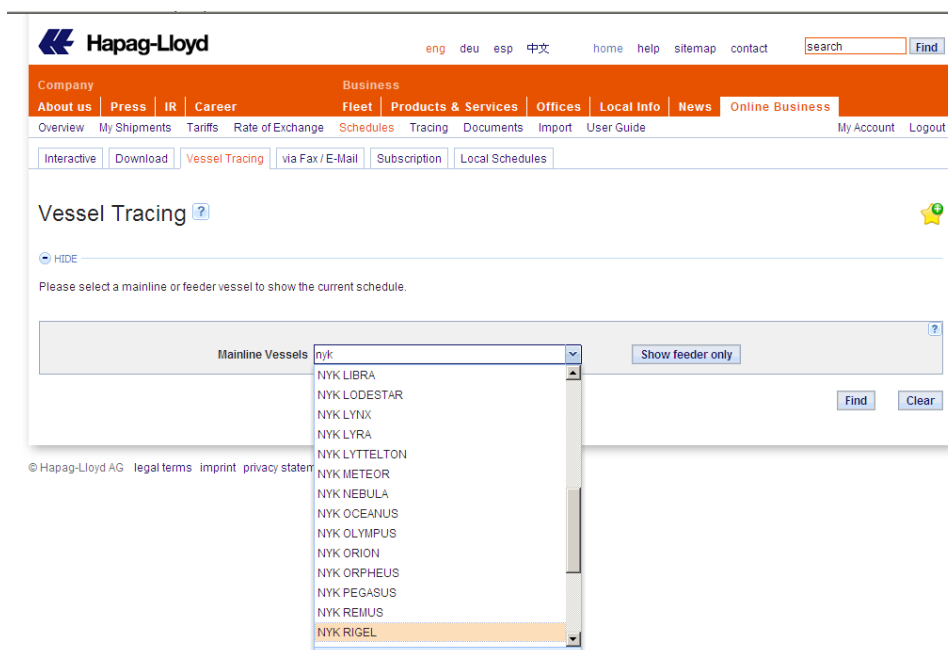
Hapag-Lloyd

eng deu esp 中文 home help sitemap contact search Find

Company
About us | Press | IR | Career

Business
Fleet | Products & Services | Offices | Local Info | News | Online Business

Overview My Shipments Tariffs Rate of Exchange Schedules Tracing Documents Import User Guide My Account Logout

Interactive Download Vessel Tracing via Fax / E-Mail Subscription Local Schedules

Vessel Tracing ?

HIDE

Please select a mainline or feeder vessel to show the current schedule.

?

Mainline Vessels nyk Show feeder only

NYK LIBRA
NYK LODESTAR
NYK LYNX
NYK LYRA
NYK LYTTELTON
NYK METEOR
NYK NEBULA
NYK OCEANUS
NYK OLYMPUS
NYK ORION
NYK ORPHEUS
NYK PEGASUS
NYK REMUS
NYK RIGEL

Find Clear

© Hapag-Lloyd AG legal terms imprint privacy statem